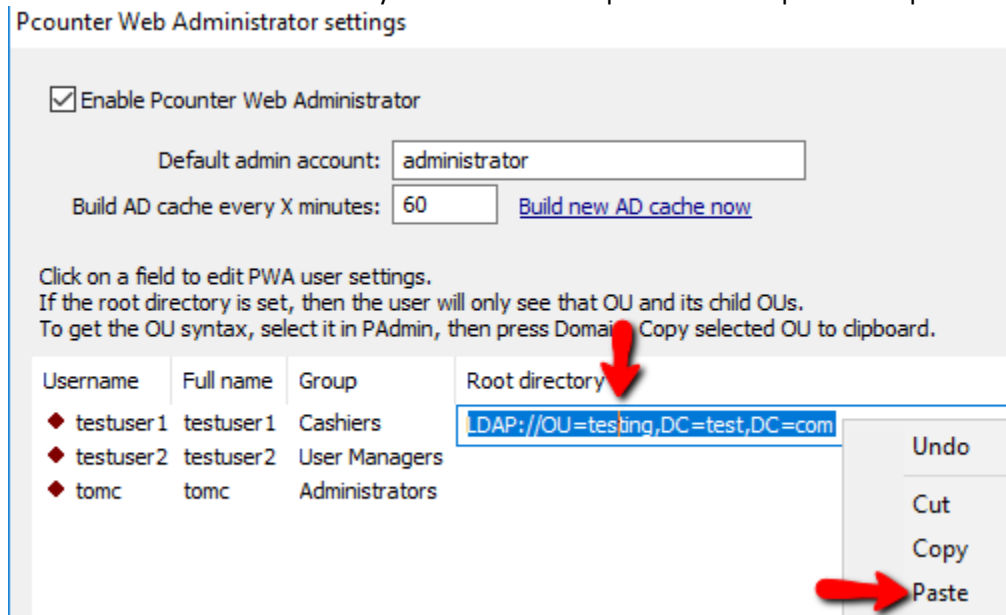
Pcounter Web Administrator settings

Enable Pcounter Web Administrator

Default admin account: administrator

Build AD cache every X minutes: 60 Build new AD cache now

Click on a field to edit PWA user settings.
If the root directory is set, then the user will only see that OU and its child OUs.
To get the OU syntax, select it in PAdmin, then press Doma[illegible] Copy selected OU to clipboard.

| Username | Full name | Group | Root directory |
|---|---|---|---|
| testuser1 | testuser1 | Cashiers | LDAP://OU=testing,DC=test,DC=com |
| testuser2 | testuser2 | User Managers | |
| tomc | tomc | Administrators | |

Undo

Cut

Copy

Paste